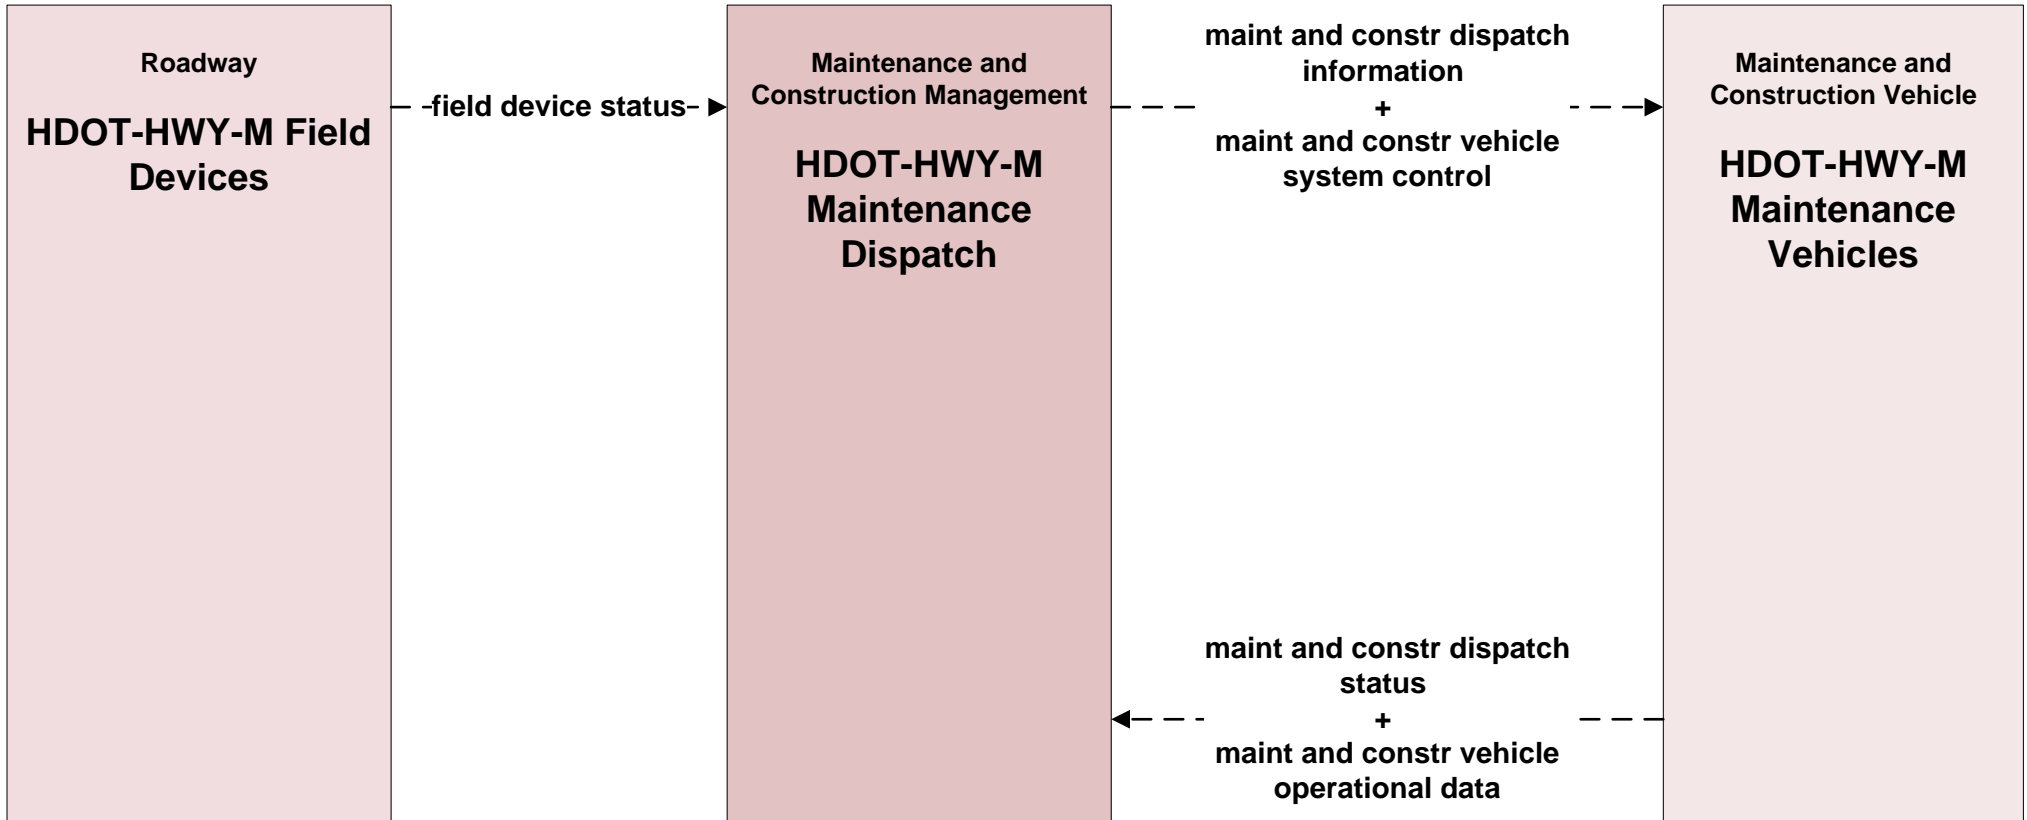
Roadway

HDOT-HWY-M Field Devices

field device status

Maintenance and Construction Management

HDOT-HWY-M Maintenance Dispatch

maint and constr dispatch information
+
maint and constr vehicle system control

Maintenance and Construction Vehicle

HDOT-HWY-M Maintenance Vehicles

maint and constr dispatch status
+
maint and constr vehicle operational data